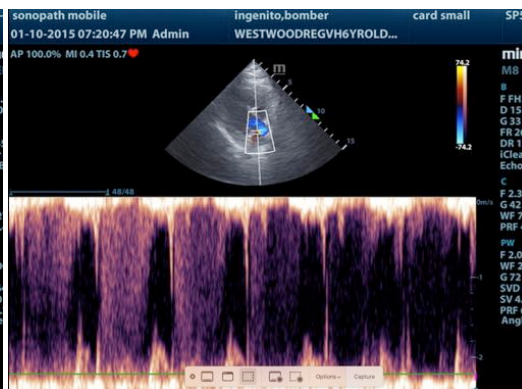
sonopath mobile
01-10-2015 07:20:47 PM Admin
ingenito,bomber
WESTWOODREGVH6YROLD...
card small
SP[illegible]
AP 100.0% MI 0.4 TIS 0.7
m
10
15
74.2
-74.2
mi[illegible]
M8
B
F FH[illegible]
D 15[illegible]
G 33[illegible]
FR 2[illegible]
DR 1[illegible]
iClea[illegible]
Echo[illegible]
C
F 2.3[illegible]
G 42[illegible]
WF 7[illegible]
PRF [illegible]
PW
F 2.0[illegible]
WF 2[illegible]
G 72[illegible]
SVD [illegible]
SV 4.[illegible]
PRF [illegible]
Angl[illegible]
48/48
m/s
-1
-2
Options
Capture